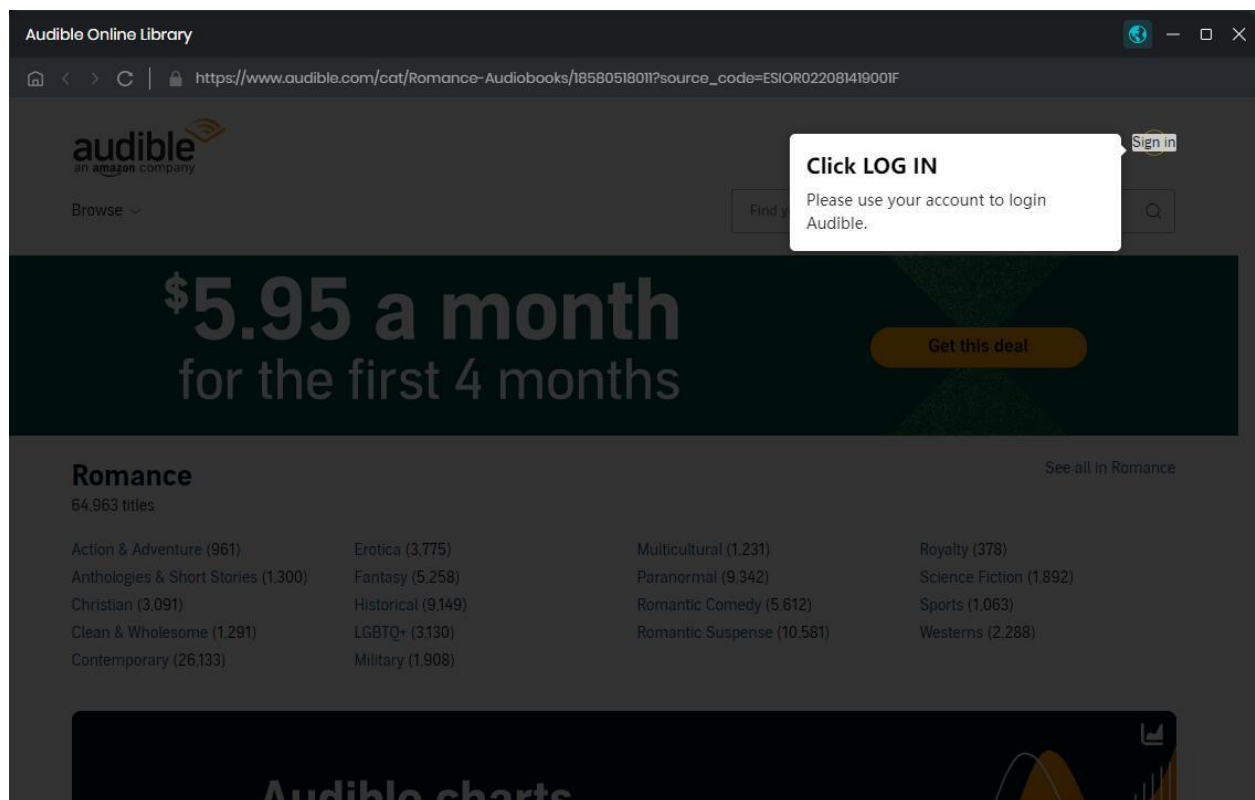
Audible Online Library

https://www.audible.com/cat/Romance-Audiobooks/18580518011?source_code=ESIOR022081419001F

audible
an amazon company

Browse

Find y

Click LOG IN
Please use your account to login Audible.

Sign in

$5.95 a month
for the first 4 months

Get this deal

Romance
64,963 titles

See all in Romance

Action & Adventure (961)
Anthologies & Short Stories (1,300)
Christian (3,091)
Clean & Wholesome (1,291)
Contemporary (26,133)

Erotica (3,775)
Fantasy (5,258)
Historical (9,149)
LGBTQ+ (3,130)
Military (1,908)

Multicultural (1,231)
Paranormal (9,342)
Romantic Comedy (5,612)
Romantic Suspense (10,581)

Royalty (378)
Science Fiction (1,892)
Sports (1,063)
Westerns (2,288)

Audible charts